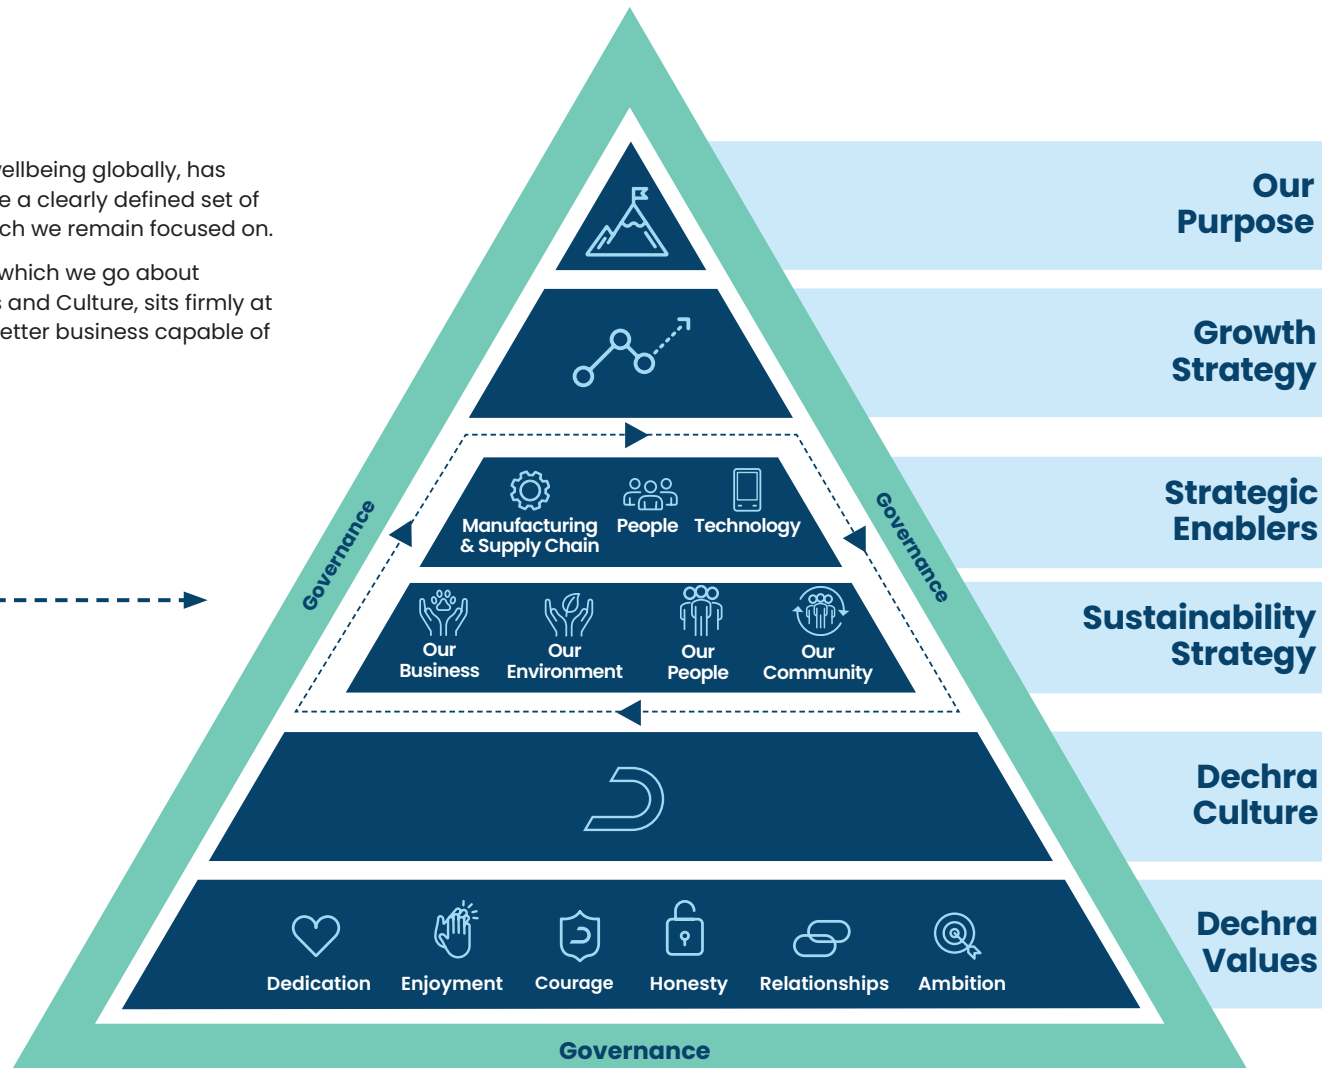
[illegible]ellbeing globally, has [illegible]e a clearly defined set of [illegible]ch we remain focused on.

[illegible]which we go about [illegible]s and Culture, sits firmly at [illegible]etter business capable of

Our Purpose

Growth Strategy

Manufacturing & Supply Chain People Technology

Strategic Enablers

Our Business Our Environment Our People Our Community

Sustainability Strategy

Governance

Governance

Dechra Culture

Dedication Enjoyment Courage Honesty Relationships Ambition

Dechra Values

Governance